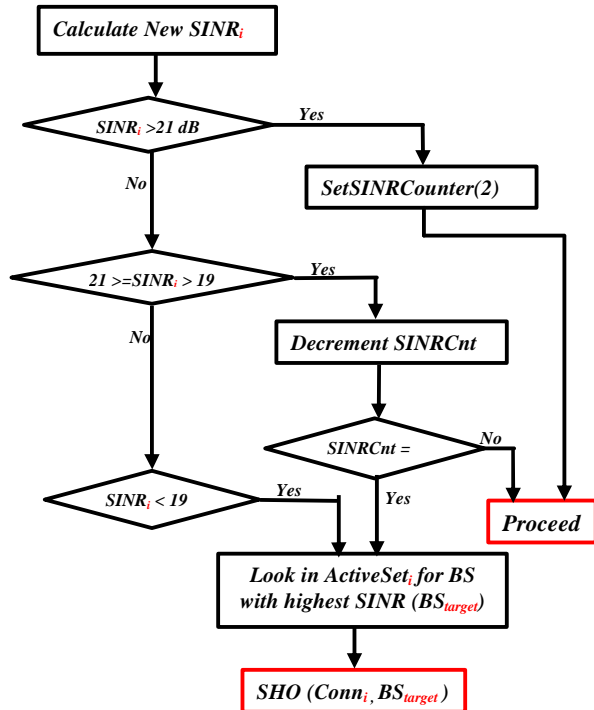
Calculate New $SINR_i$

$SINR_i$ >21 dB

Yes

No

SetSINRCounter(2)

21 >=$SINR_i$ > 19

Yes

No

Decrement SINRCnt

SINRCnt =

No

$SINR_i$ < 19

Yes

Yes

Proceed

Look in $ActiveSet_i$ for BS with highest SINR ($BS_{target}$)

SHO ($Conn_i$, $BS_{target}$)